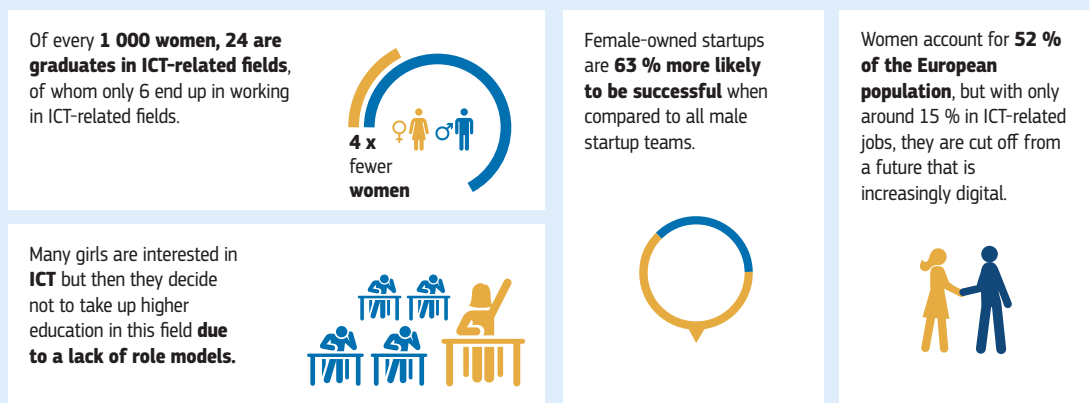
Of every **1 000 women, 24 are graduates in ICT-related fields**, of whom only 6 end up in working in ICT-related fields.

**4 x** fewer **women**

Many girls are interested in **ICT** but then they decide not to take up higher education in this field **due to a lack of role models.**

Female-owned startups are **63 % more likely to be successful** when compared to all male startup teams.

Women account for **52 % of the European population**, but with only around 15 % in ICT-related jobs, they are cut off from a future that is increasingly digital.